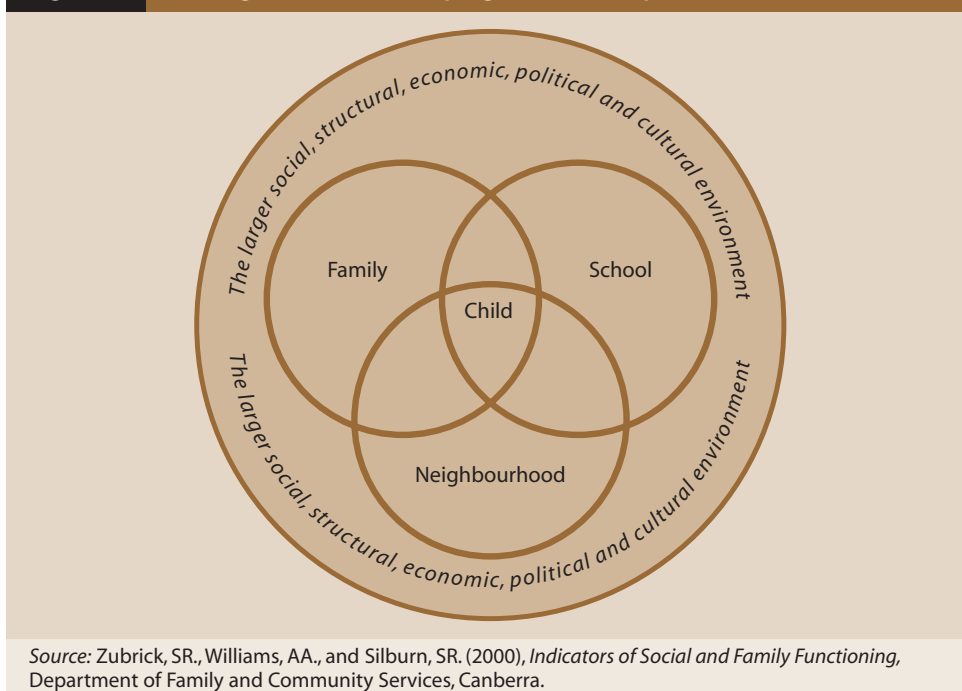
The larger social, structural, economic, political and cultural environment

Family

School

Child

Neighbourhood

The larger social, structural, economic, political and cultural environment

Source: Zubrick, SR., Williams, AA., and Silburn, SR. (2000), Indicators of Social and Family Functioning, Department of Family and Community Services, Canberra.